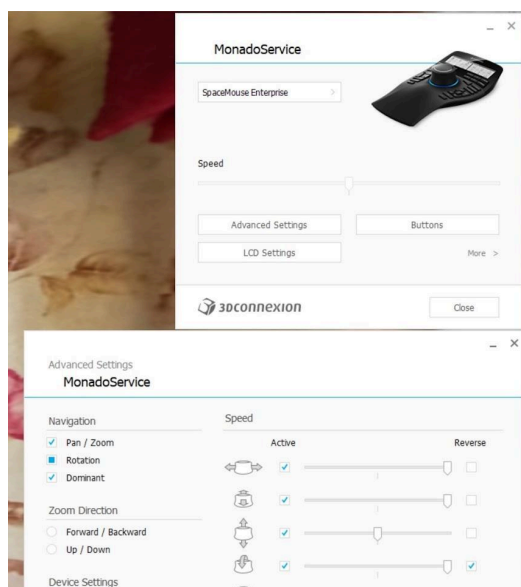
MonadoService

SpaceMouse Enterprise >

Speed

Advanced Settings

Buttons

LCD Settings

More >

3DCONNEXION

Close

Advanced Settings
MonadoService

Navigation
Pan / Zoom
Rotation
Dominant

Zoom Direction
Forward / Backward
Up / Down

Device Settings

Speed
Active
Reverse